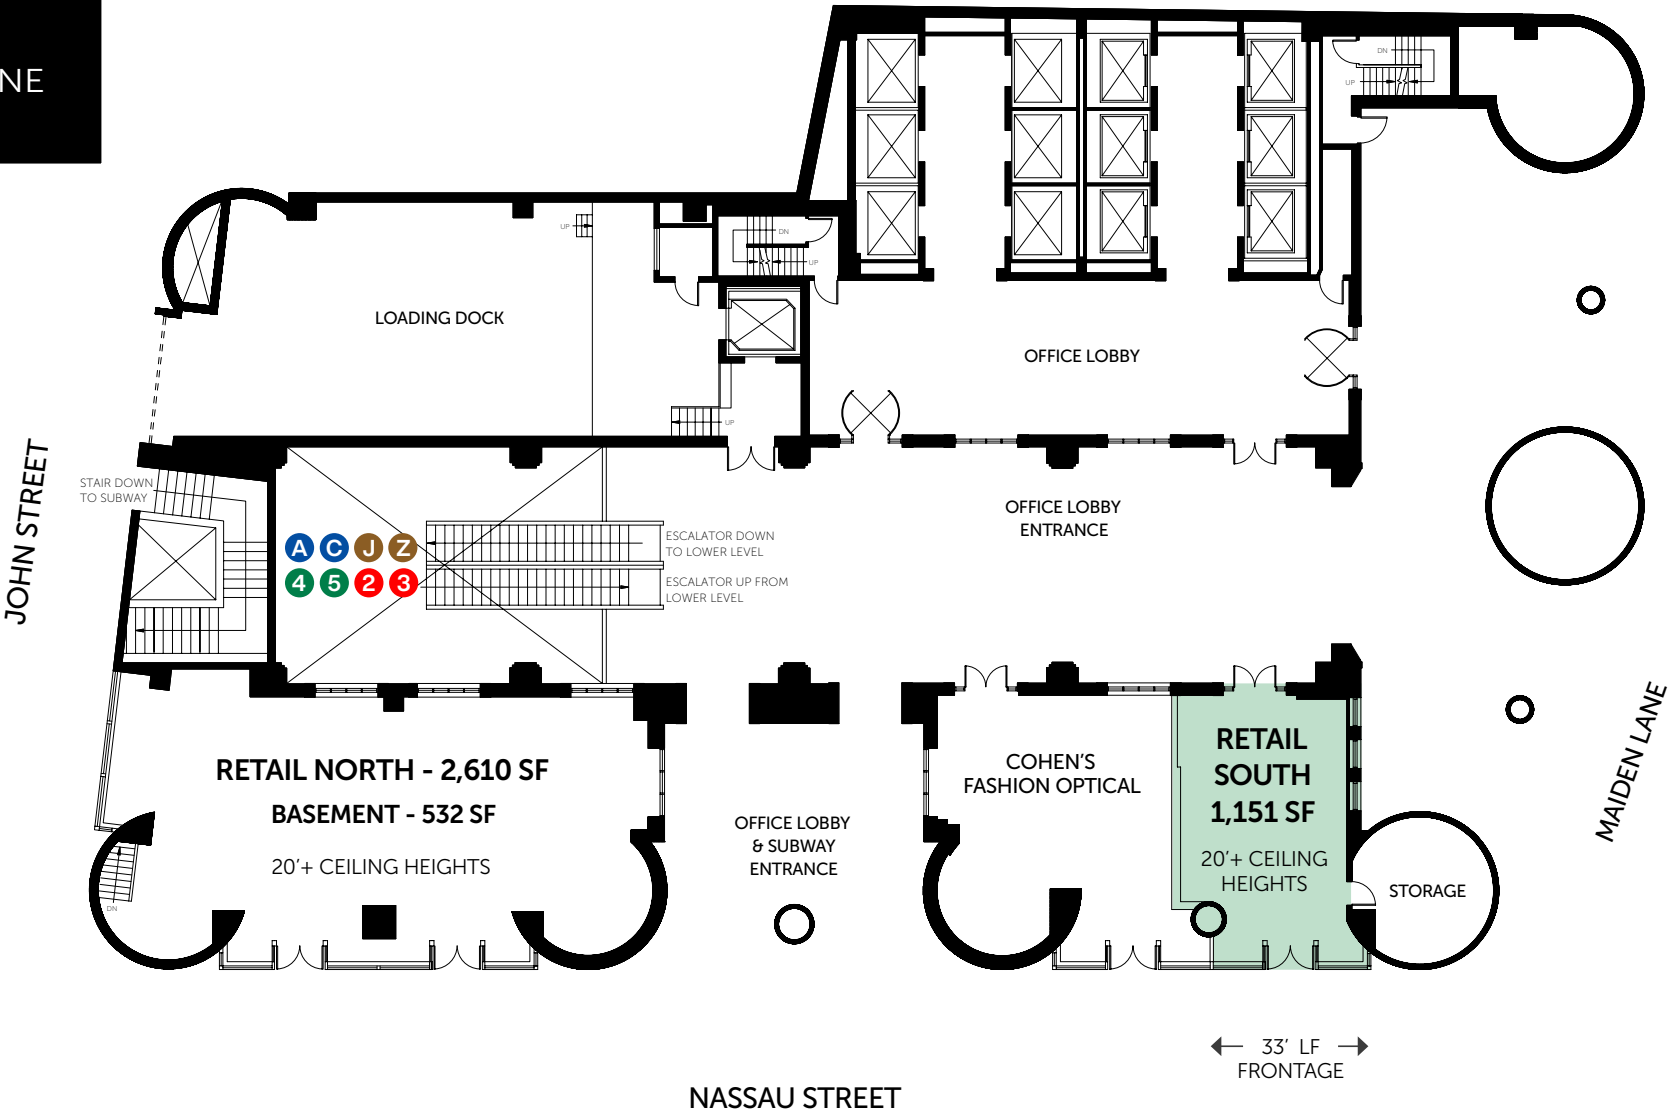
NE

DN
UP

UP
DN
UP

LOADING DOCK

OFFICE LOBBY

UP

JOHN STREET

STAIR DOWN TO SUBWAY

A C J Z
4 5 2 3

ESCALATOR DOWN TO LOWER LEVEL

ESCALATOR UP FROM LOWER LEVEL

OFFICE LOBBY ENTRANCE

MAIDEN LANE

RETAIL NORTH - 2,610 SF
BASEMENT - 532 SF
20'+ CEILING HEIGHTS

DN

OFFICE LOBBY & SUBWAY ENTRANCE

COHEN'S FASHION OPTICAL

RETAIL SOUTH 1,151 SF
20'+ CEILING HEIGHTS

STORAGE

33' LF FRONTAGE

NASSAU STREET